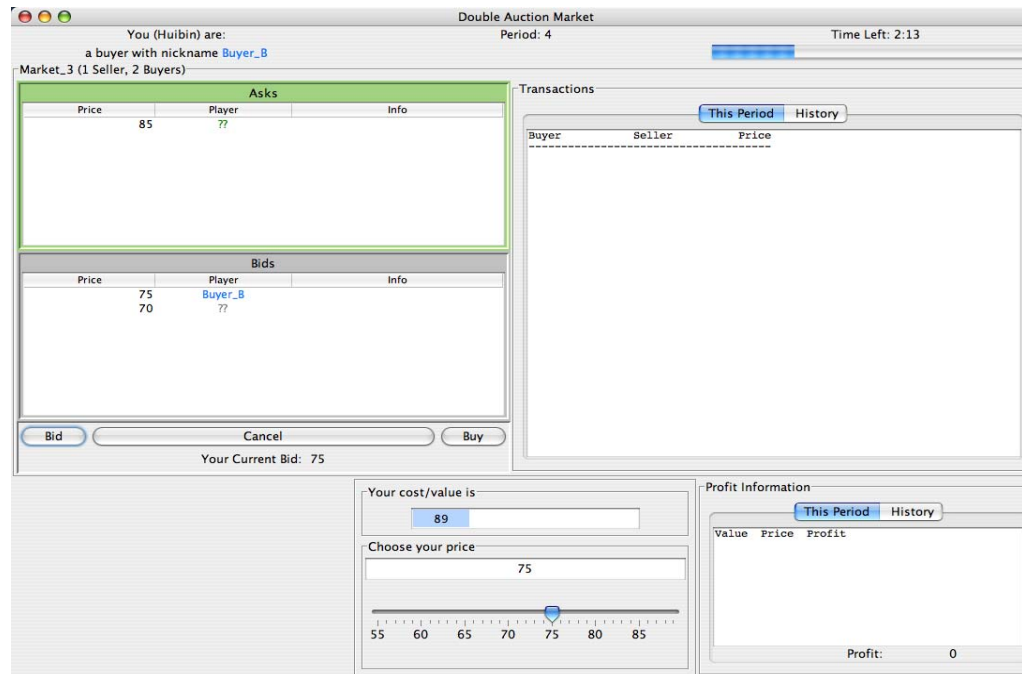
Double Auction Market

You (Huibin) are:
a buyer with nickname Buyer_B

Period: 4

Time Left: 2:13

Market_3 (1 Seller, 2 Buyers)

Asks

| Price | Player | Info |
|---|---|---|
| 85 | ?? | |

Bids

| Price | Player | Info |
|---|---|---|
| 75 | Buyer_B | |
| 70 | ?? | |

Bid

Cancel

Buy

Your Current Bid: 75

Transactions

This Period

History

Buyer Seller Price
-----------------------------------

Your cost/value is

89

Choose your price

75

55 60 65 70 75 80 85

Profit Information

This Period

History

Value Price Profit

Profit: 0